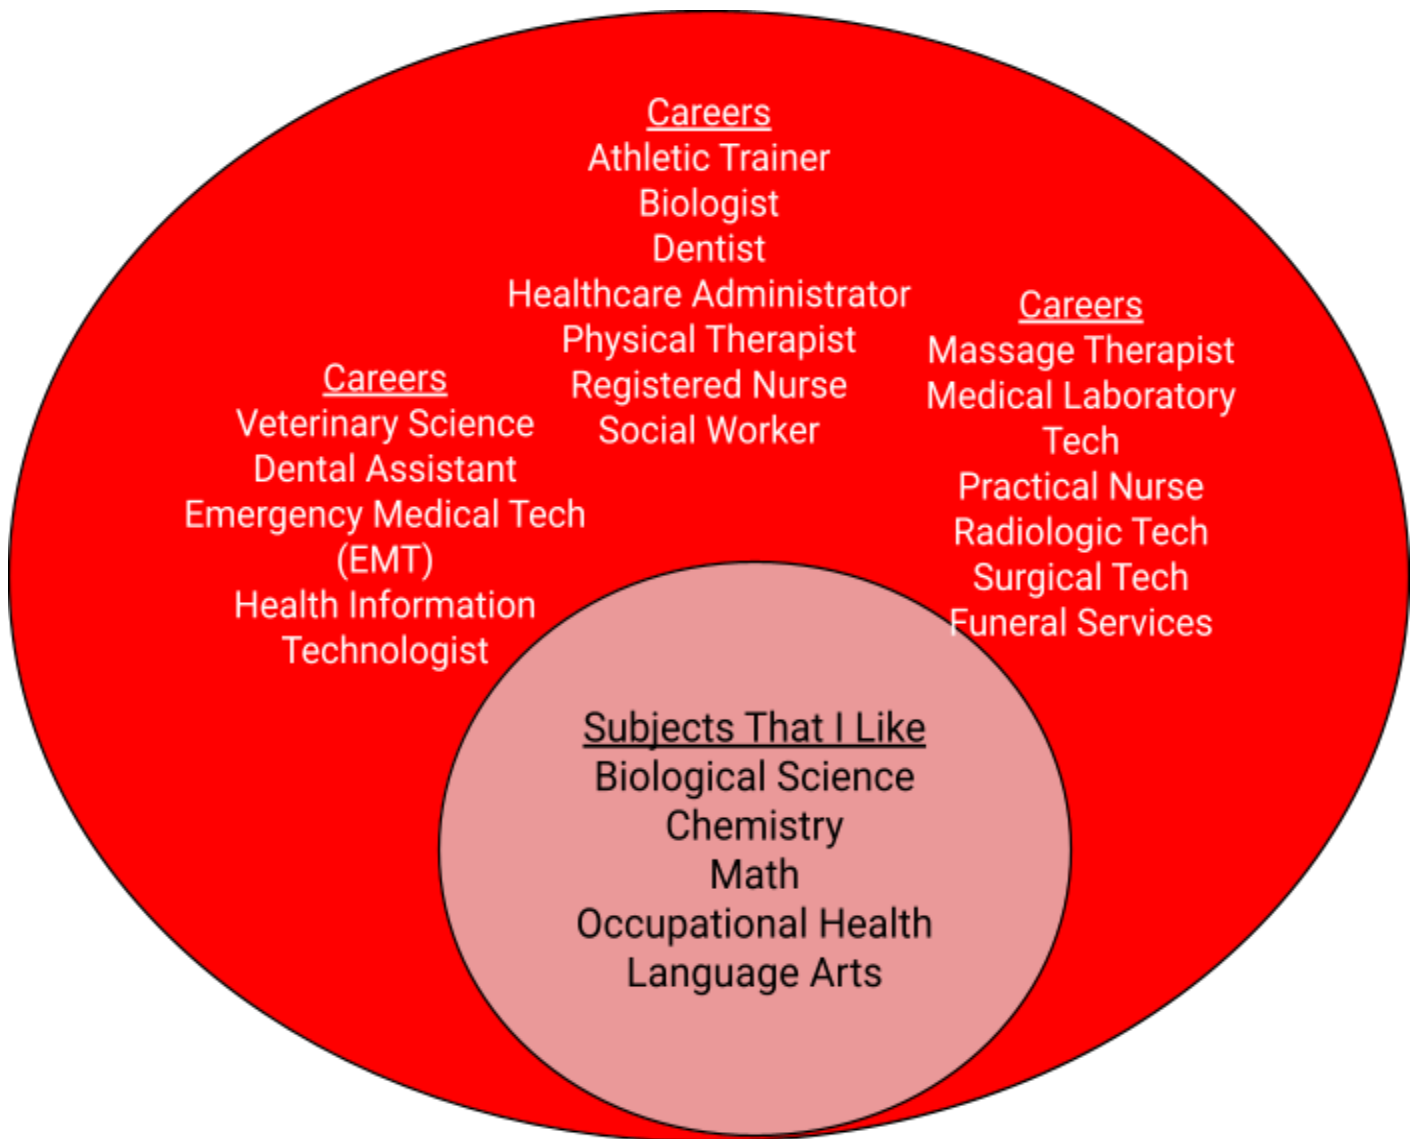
Careers
Athletic Trainer
Biologist
Dentist
Healthcare Administrator
Physical Therapist
Registered Nurse
Social Worker

Careers
Veterinary Science
Dental Assistant
Emergency Medical Tech (EMT)
Health Information Technologist

Careers
Massage Therapist
Medical Laboratory Tech
Practical Nurse
Radiologic Tech
Surgical Tech
Funeral Services

Subjects That I Like
Biological Science
Chemistry
Math
Occupational Health
Language Arts